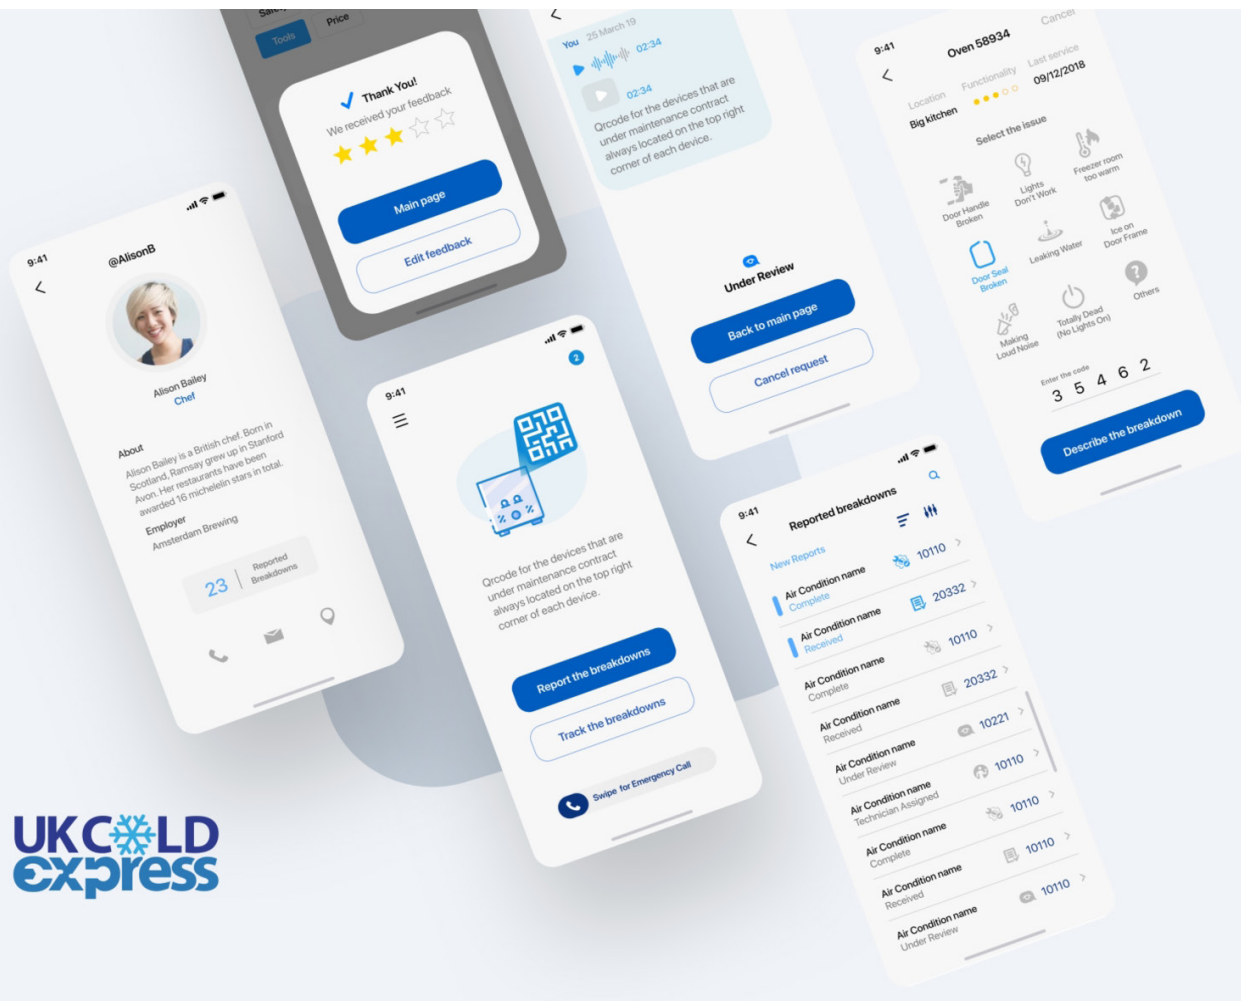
Sa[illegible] Price
Tools

Thank You!
We received your feedback

Main page
Edit feedback

You 25 March 19
02:34
02:34
Qrcode for the devices that are under maintenance contract always located on the top right corner of each device.

Under Review
Back to main page
Cancel request

9:41
Oven 58934
Cancel
Location
Big kitchen
Functionality
Last service
09/12/2018
Select the issue
Door Handle Broken
Lights Don't Work
Freezer room too warm
Door Seal Broken
Leaking Water
Ice on Door Frame
Making Loud Noise
Totally Dead (No Lights On)
Others
Enter the code
3 5 4 6 2
Describe the breakdown

9:41
@AlisonB
Alison Bailey
Chef
About
Alison Bailey is a British chef. Born in Scotland, Ramsay grew up in Stanford Avon. Her restaurants have been awarded 16 michelelin stars in total.
Employer
Amsterdam Brewing
23 Reported Breakdowns

9:41
2
Qrcode for the devices that are under maintenance contract always located on the top right corner of each device.
Report the breakdowns
Track the breakdowns
Swipe for Emergency Call

9:41
Reported breakdowns
New Reports
Air Condition name
Complete
10110
Air Condition name
Received
20332
Air Condition name
Complete
10110
Air Condition name
Received
20332
Air Condition name
Under Review
10221
Air Condition name
Technician Assigned
10110
Air Condition name
Complete
10110
Air Condition name
Received
10110
Air Condition name
Under Review
10110

UK COLD express